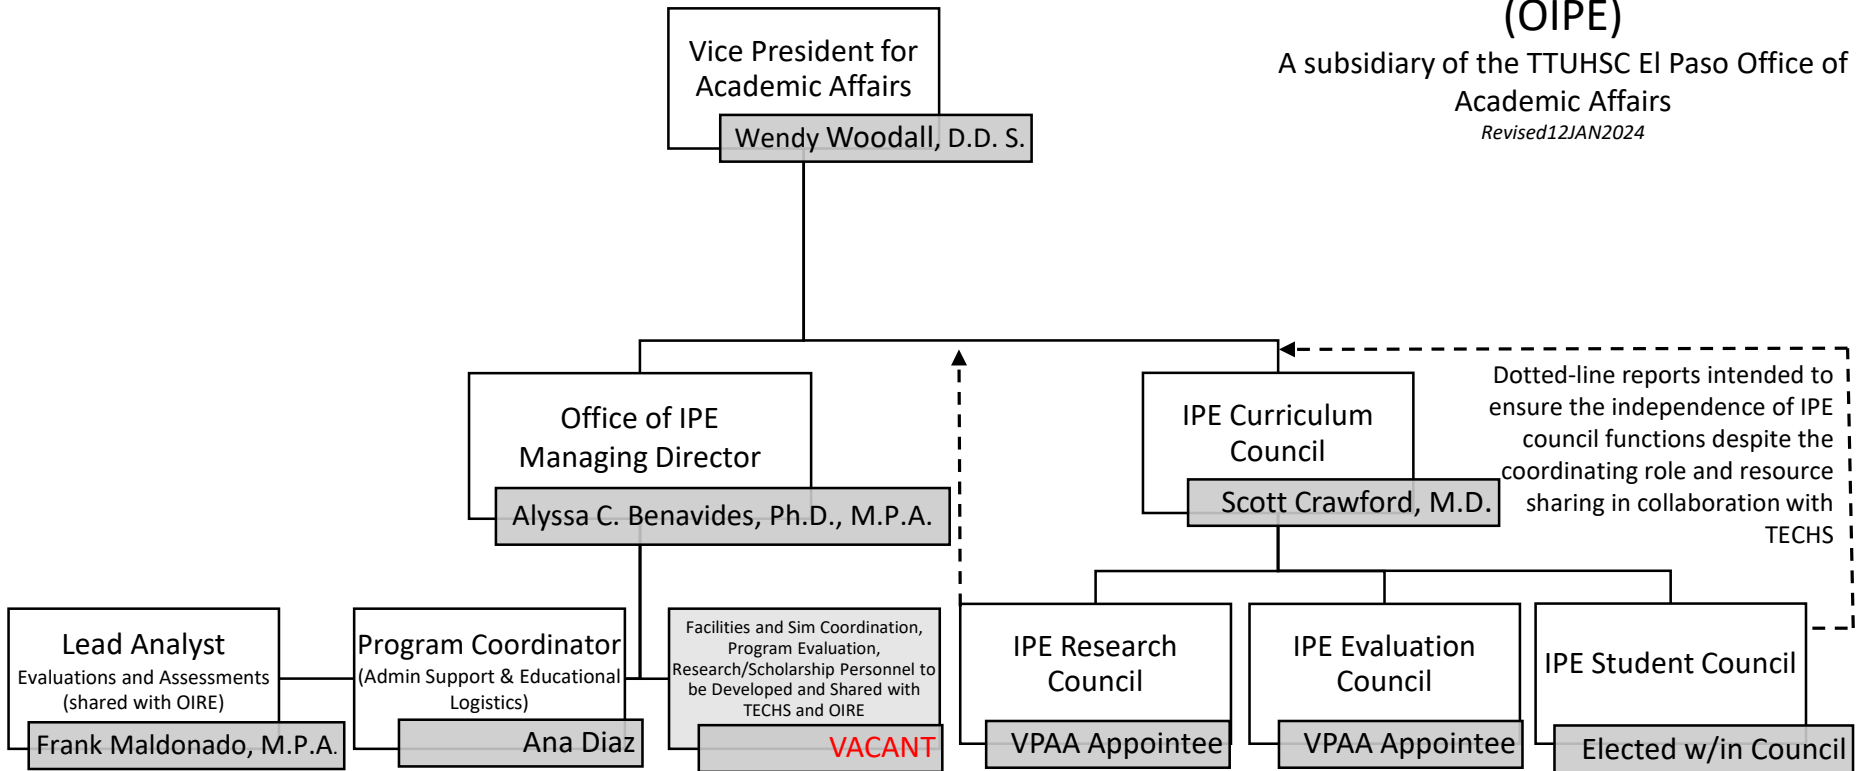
(OIPE)
A subsidiary of the TTUHSC El Paso Office of Academic Affairs
Revised12JAN2024

Vice President for Academic Affairs
Wendy Woodall, D.D. S.

Office of IPE Managing Director
Alyssa C. Benavides, Ph.D., M.P.A.

IPE Curriculum Council
Scott Crawford, M.D.

Dotted-line reports intended to ensure the independence of IPE council functions despite the coordinating role and resource sharing in collaboration with TECHS

Lead Analyst
Evaluations and Assessments (shared with OIRE)
Frank Maldonado, M.P.A.

Program Coordinator
(Admin Support & Educational Logistics)
Ana Diaz

Facilities and Sim Coordination, Program Evaluation, Research/Scholarship Personnel to be Developed and Shared with TECHS and OIRE
VACANT

IPE Research Council
VPAA Appointee

IPE Evaluation Council
VPAA Appointee

IPE Student Council
Elected w/in Council